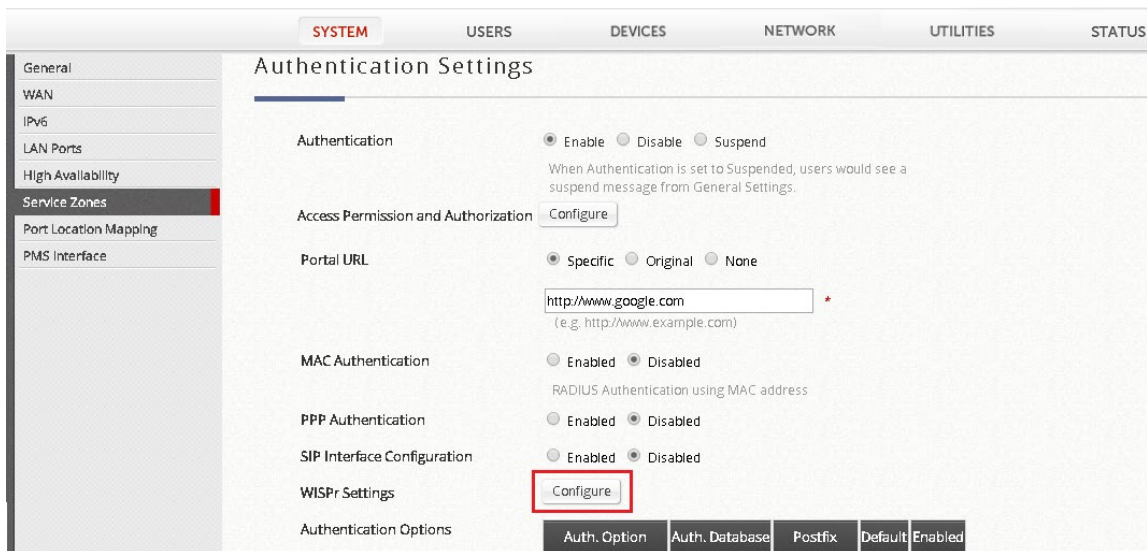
SYSTEM USERS DEVICES NETWORK UTILITIES STATUS

General
WAN
IPv6
LAN Ports
High Availability
Service Zones
Port Location Mapping
PMS Interface

Authentication Settings

Authentication Enable Disable Suspend
When Authentication is set to Suspended, users would see a suspend message from General Settings.

Access Permission and Authorization Configure

Portal URL Specific Original None

http://www.google.com *
(e.g. http://www.example.com)

MAC Authentication Enabled Disabled
RADIUS Authentication using MAC address

PPP Authentication Enabled Disabled

SIP Interface Configuration Enabled Disabled

WISPr Settings Configure

Authentication Options

| Auth. Option | Auth. Database | Postfix | Default | Enabled |
|---|---|---|---|---|